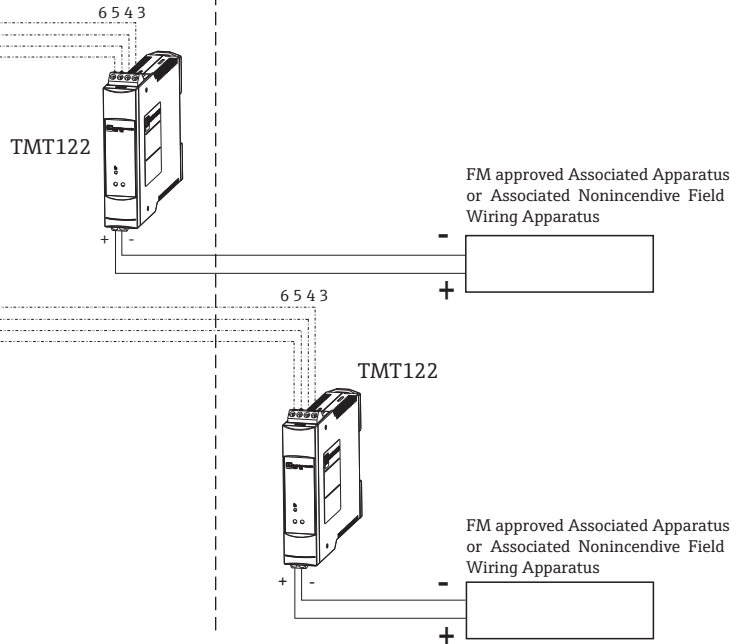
6 5 4 3

TMT122

+ -

FM approved Associated Apparatus or Associated Nonincendive Field Wiring Apparatus

-

+

6 5 4 3

TMT122

+ -

FM approved Associated Apparatus or Associated Nonincendive Field Wiring Apparatus

-

+